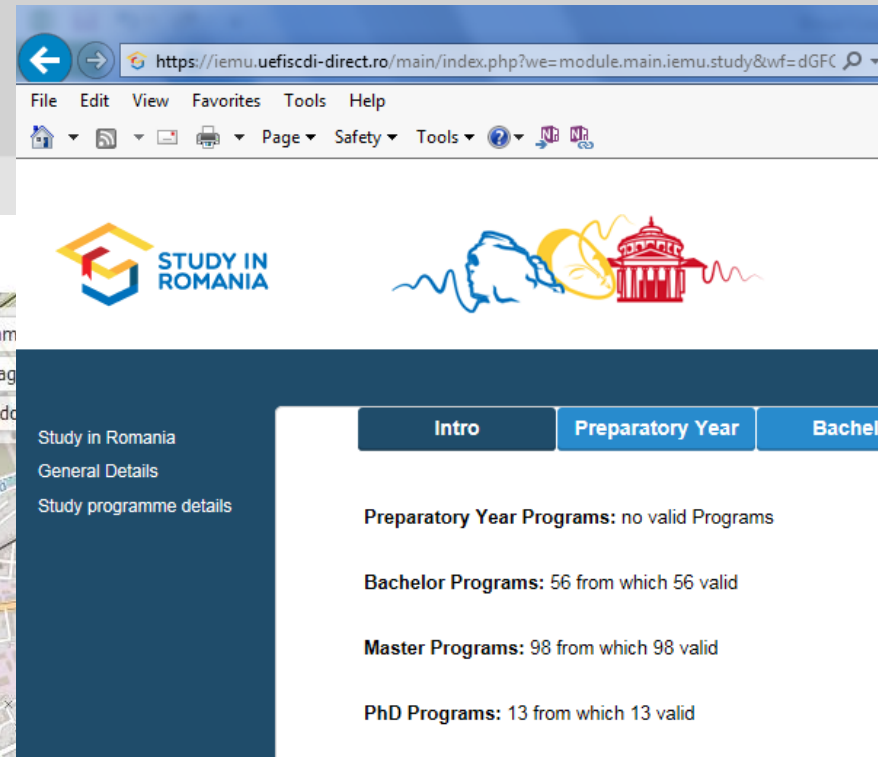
https://iemu.uefiscdi-direct.ro/main/index.php?we=module.main.iemu.study&wf=dGFC

File Edit View Favorites Tools Help

Page ▾ Safety ▾ Tools ▾

STUDY IN ROMANIA

Study in Romania
General Details
Study programme details

Intro | Preparatory Year | Bachel

**Preparatory Year Programs:** no valid Programs

**Bachelor Programs:** 56 from which 56 valid

**Master Programs:** 98 from which 98 valid

**PhD Programs:** 13 from which 13 valid